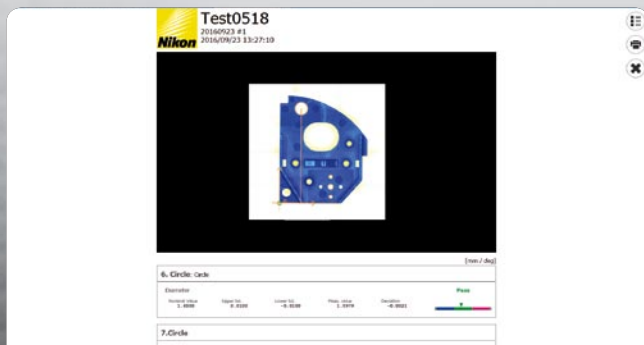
Nikon

Test0518

20160923 #1

2016/09/23 13:27:10

[mm / deg]

6. Circle: Circle

Diameter

Pass

Nominal Value 1.0000

Upper Tol. 0.0100

Lower Tol. -0.0100

Meas. value 1.0079

Deviation -0.0021

7.Circle